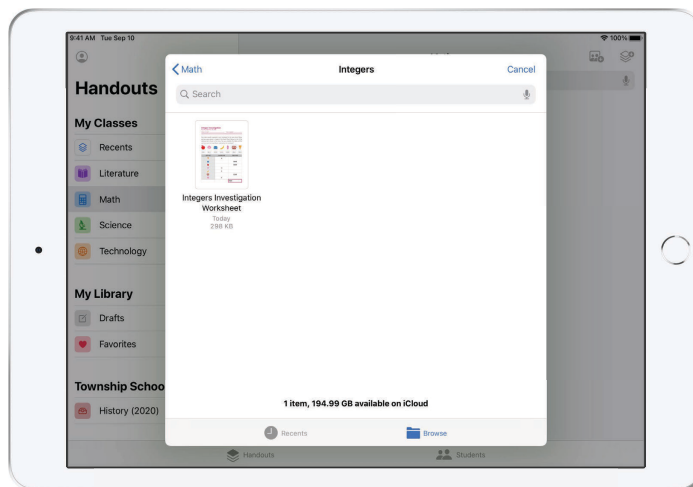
9:41 AM Tue Sep 10

100%

Handouts

My Classes

Recents

Literature

Math

Science

Technology

My Library

Drafts

Favorites

Township Schoo

History (2020)

Math

Integers

Cancel

Search

Integers Investigation Worksheet

Today

288 KB

1 item, 194.99 GB available on iCloud

Recents

Browse

Handouts

Students